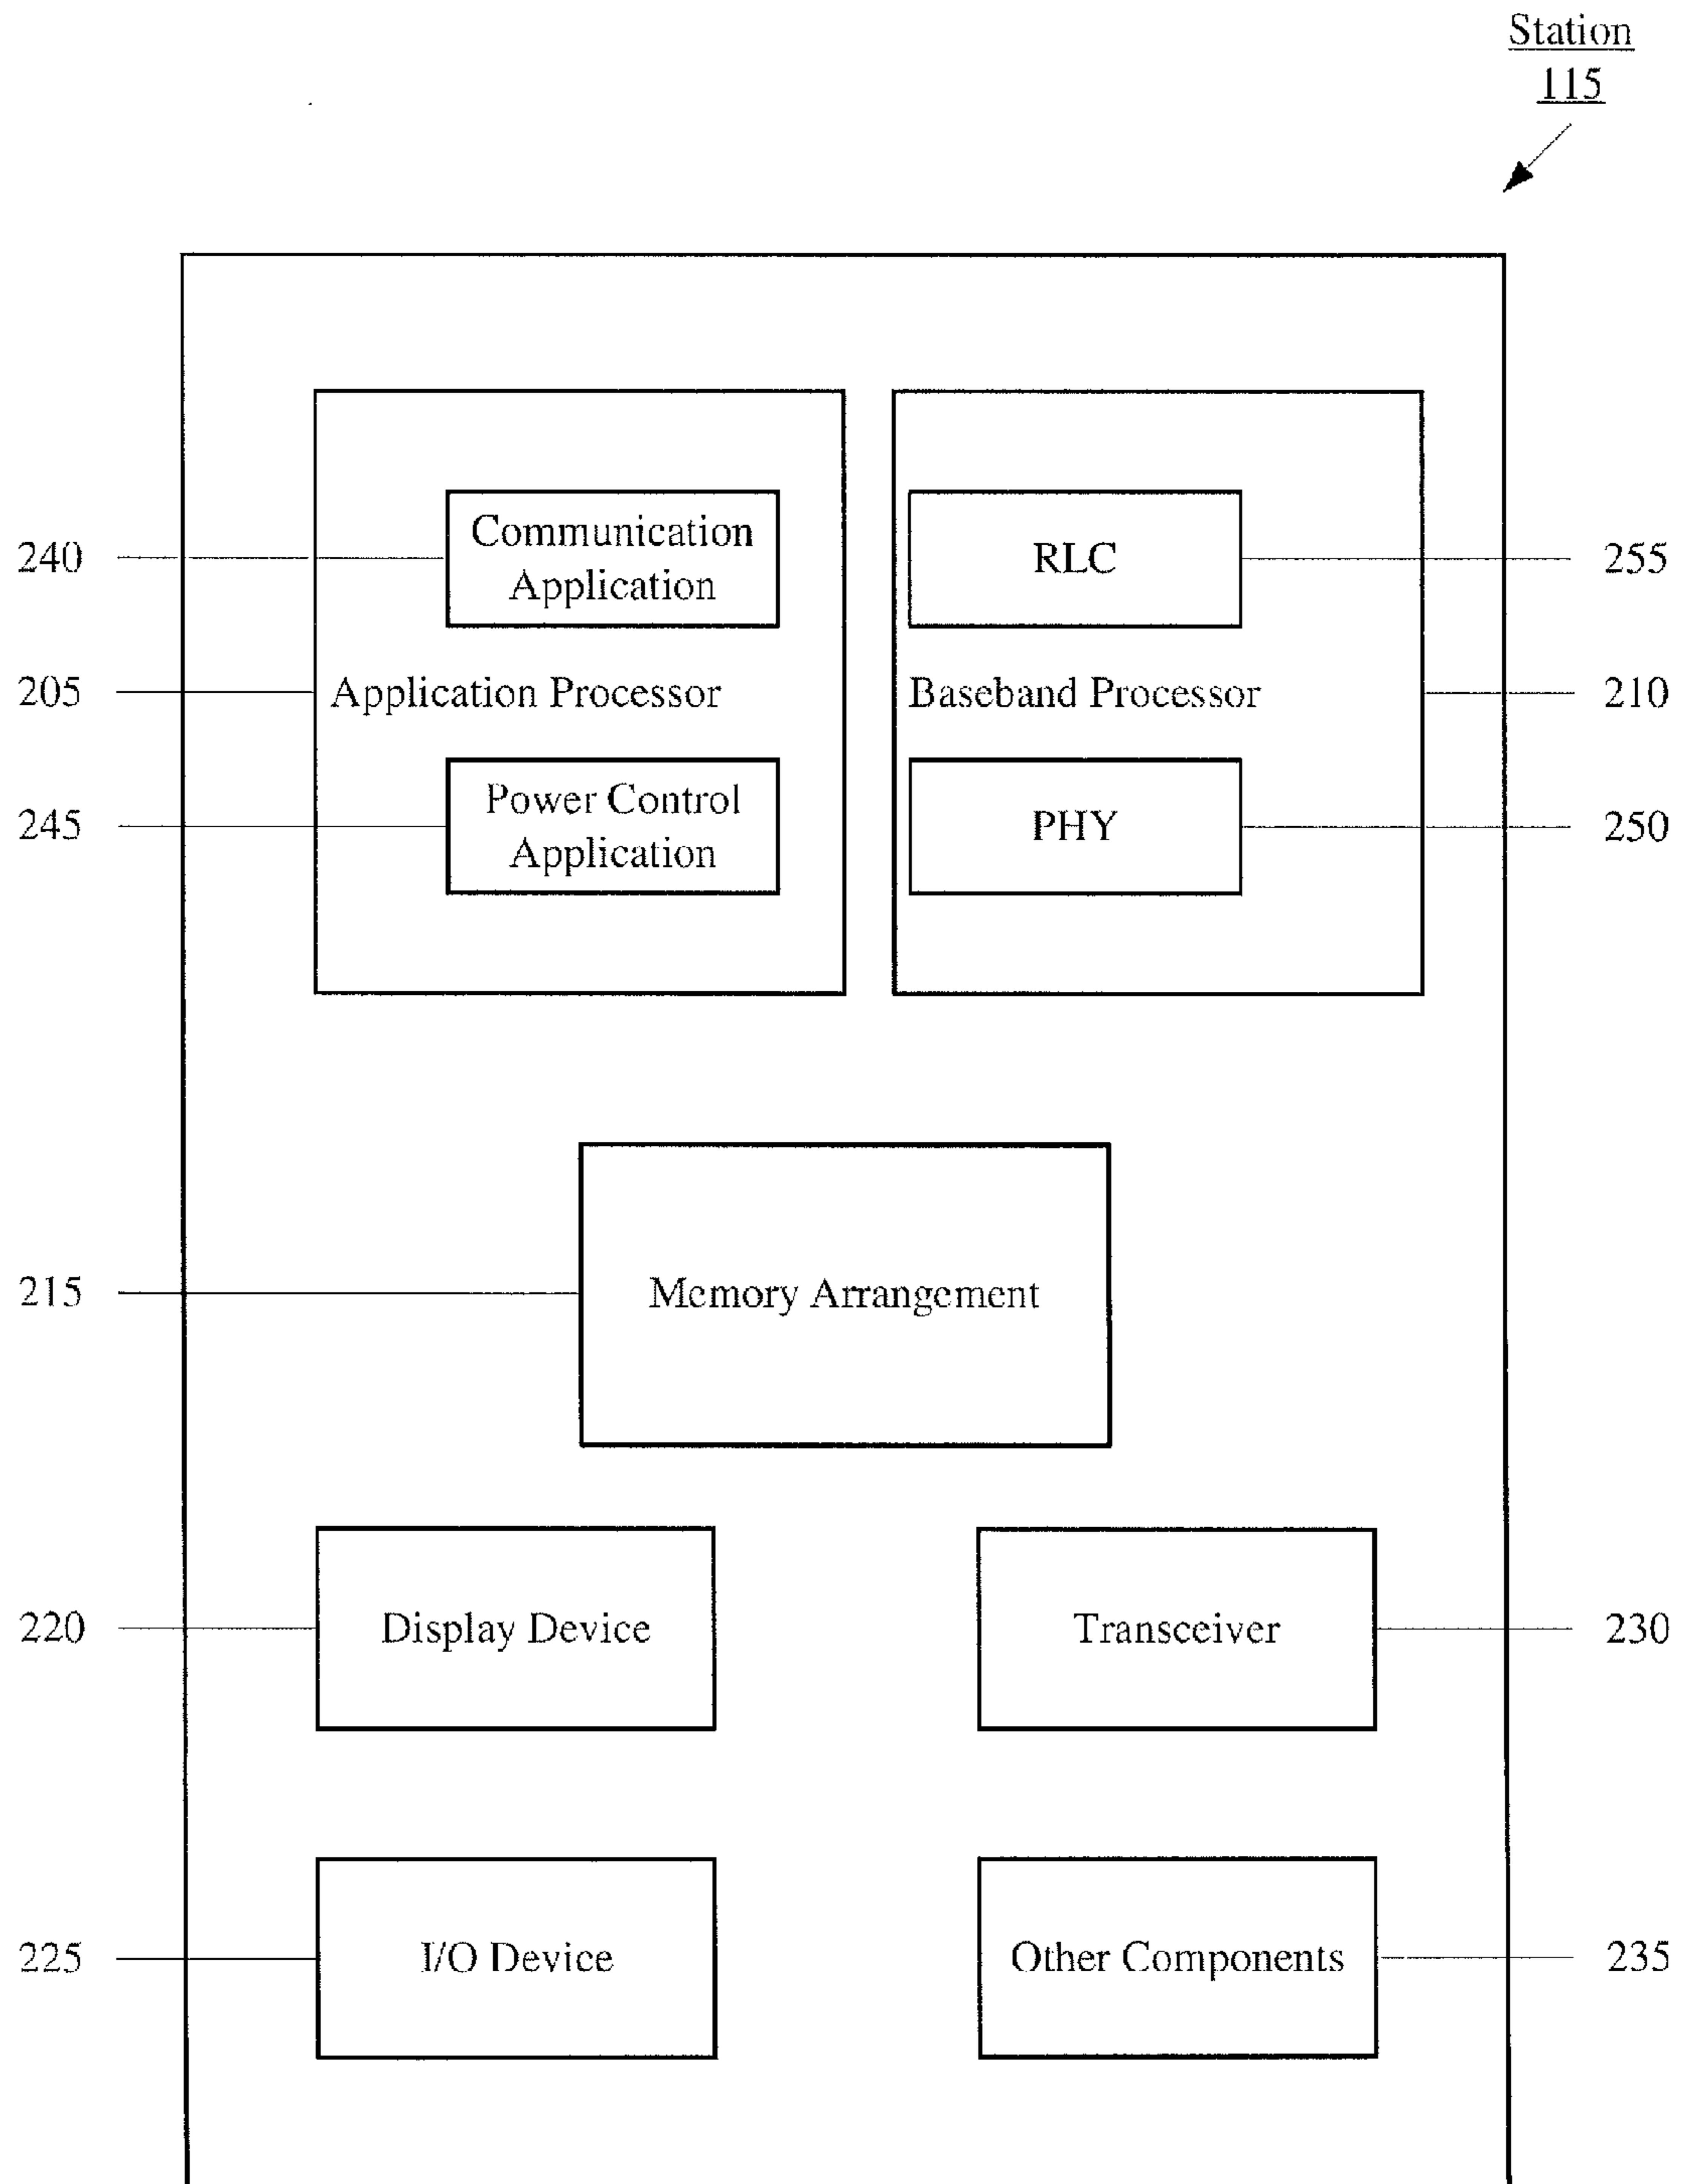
Station
115

240
Communication Application

RLC
255

205
Application Processor

Baseband Processor
210

245
Power Control Application

PHY
250

215
Memory Arrangement

220
Display Device

Transceiver
230

225
I/O Device

Other Components
235